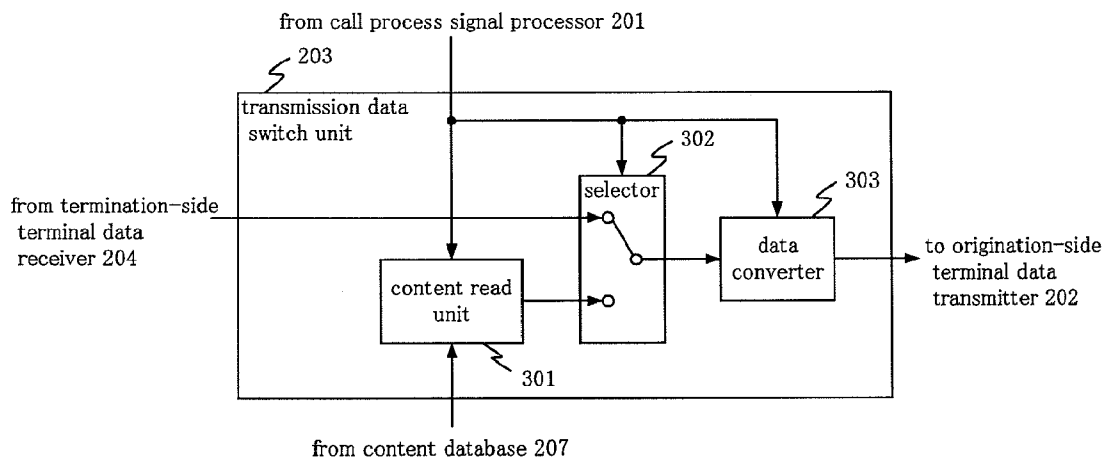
from call process signal processor 201

203

transmission data switch unit

302

selector

303

from termination-side terminal data receiver 204

data converter

to origination-side terminal data transmitter 202

content read unit

301

from content database 207